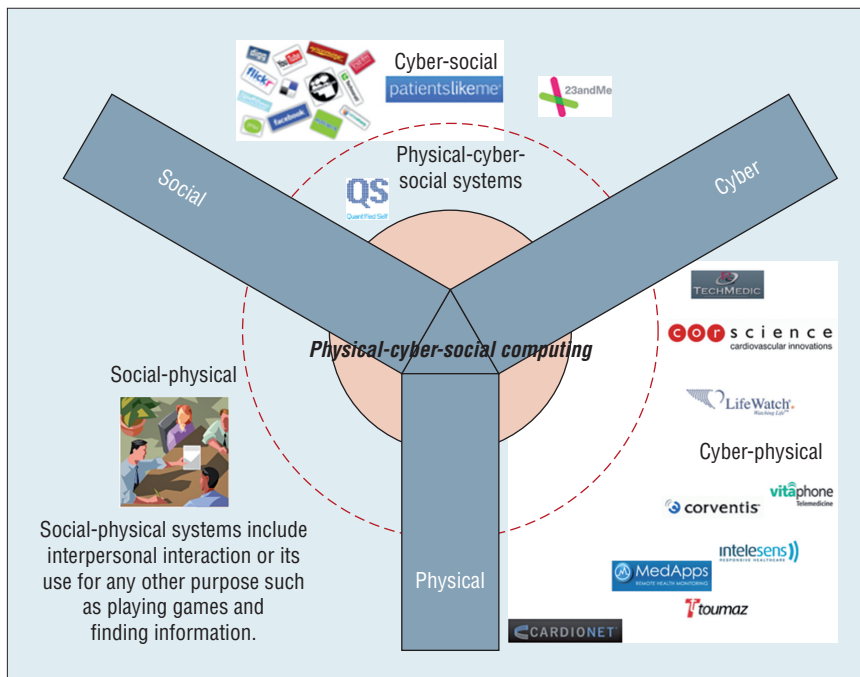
Cyber-social

patientslikeme

23andMe

flickr

facebook

Social

Physical-cyber-social systems

QS
Quantified Self

Cyber

TECHMEDIC

cor science
cardiovascular innovations

Physical-cyber-social computing

Social-physical

LifeWatch
Watching Life

Cyber-physical

vitaphone
Telemedicine

corventis

intelesens
RESPONSIVE HEALTHCARE

Social-physical systems include interpersonal interaction or its use for any other purpose such as playing games and finding information.

Physical

MedApps
REMOTE HEALTH MONITORING

toumaz

CARDIONET